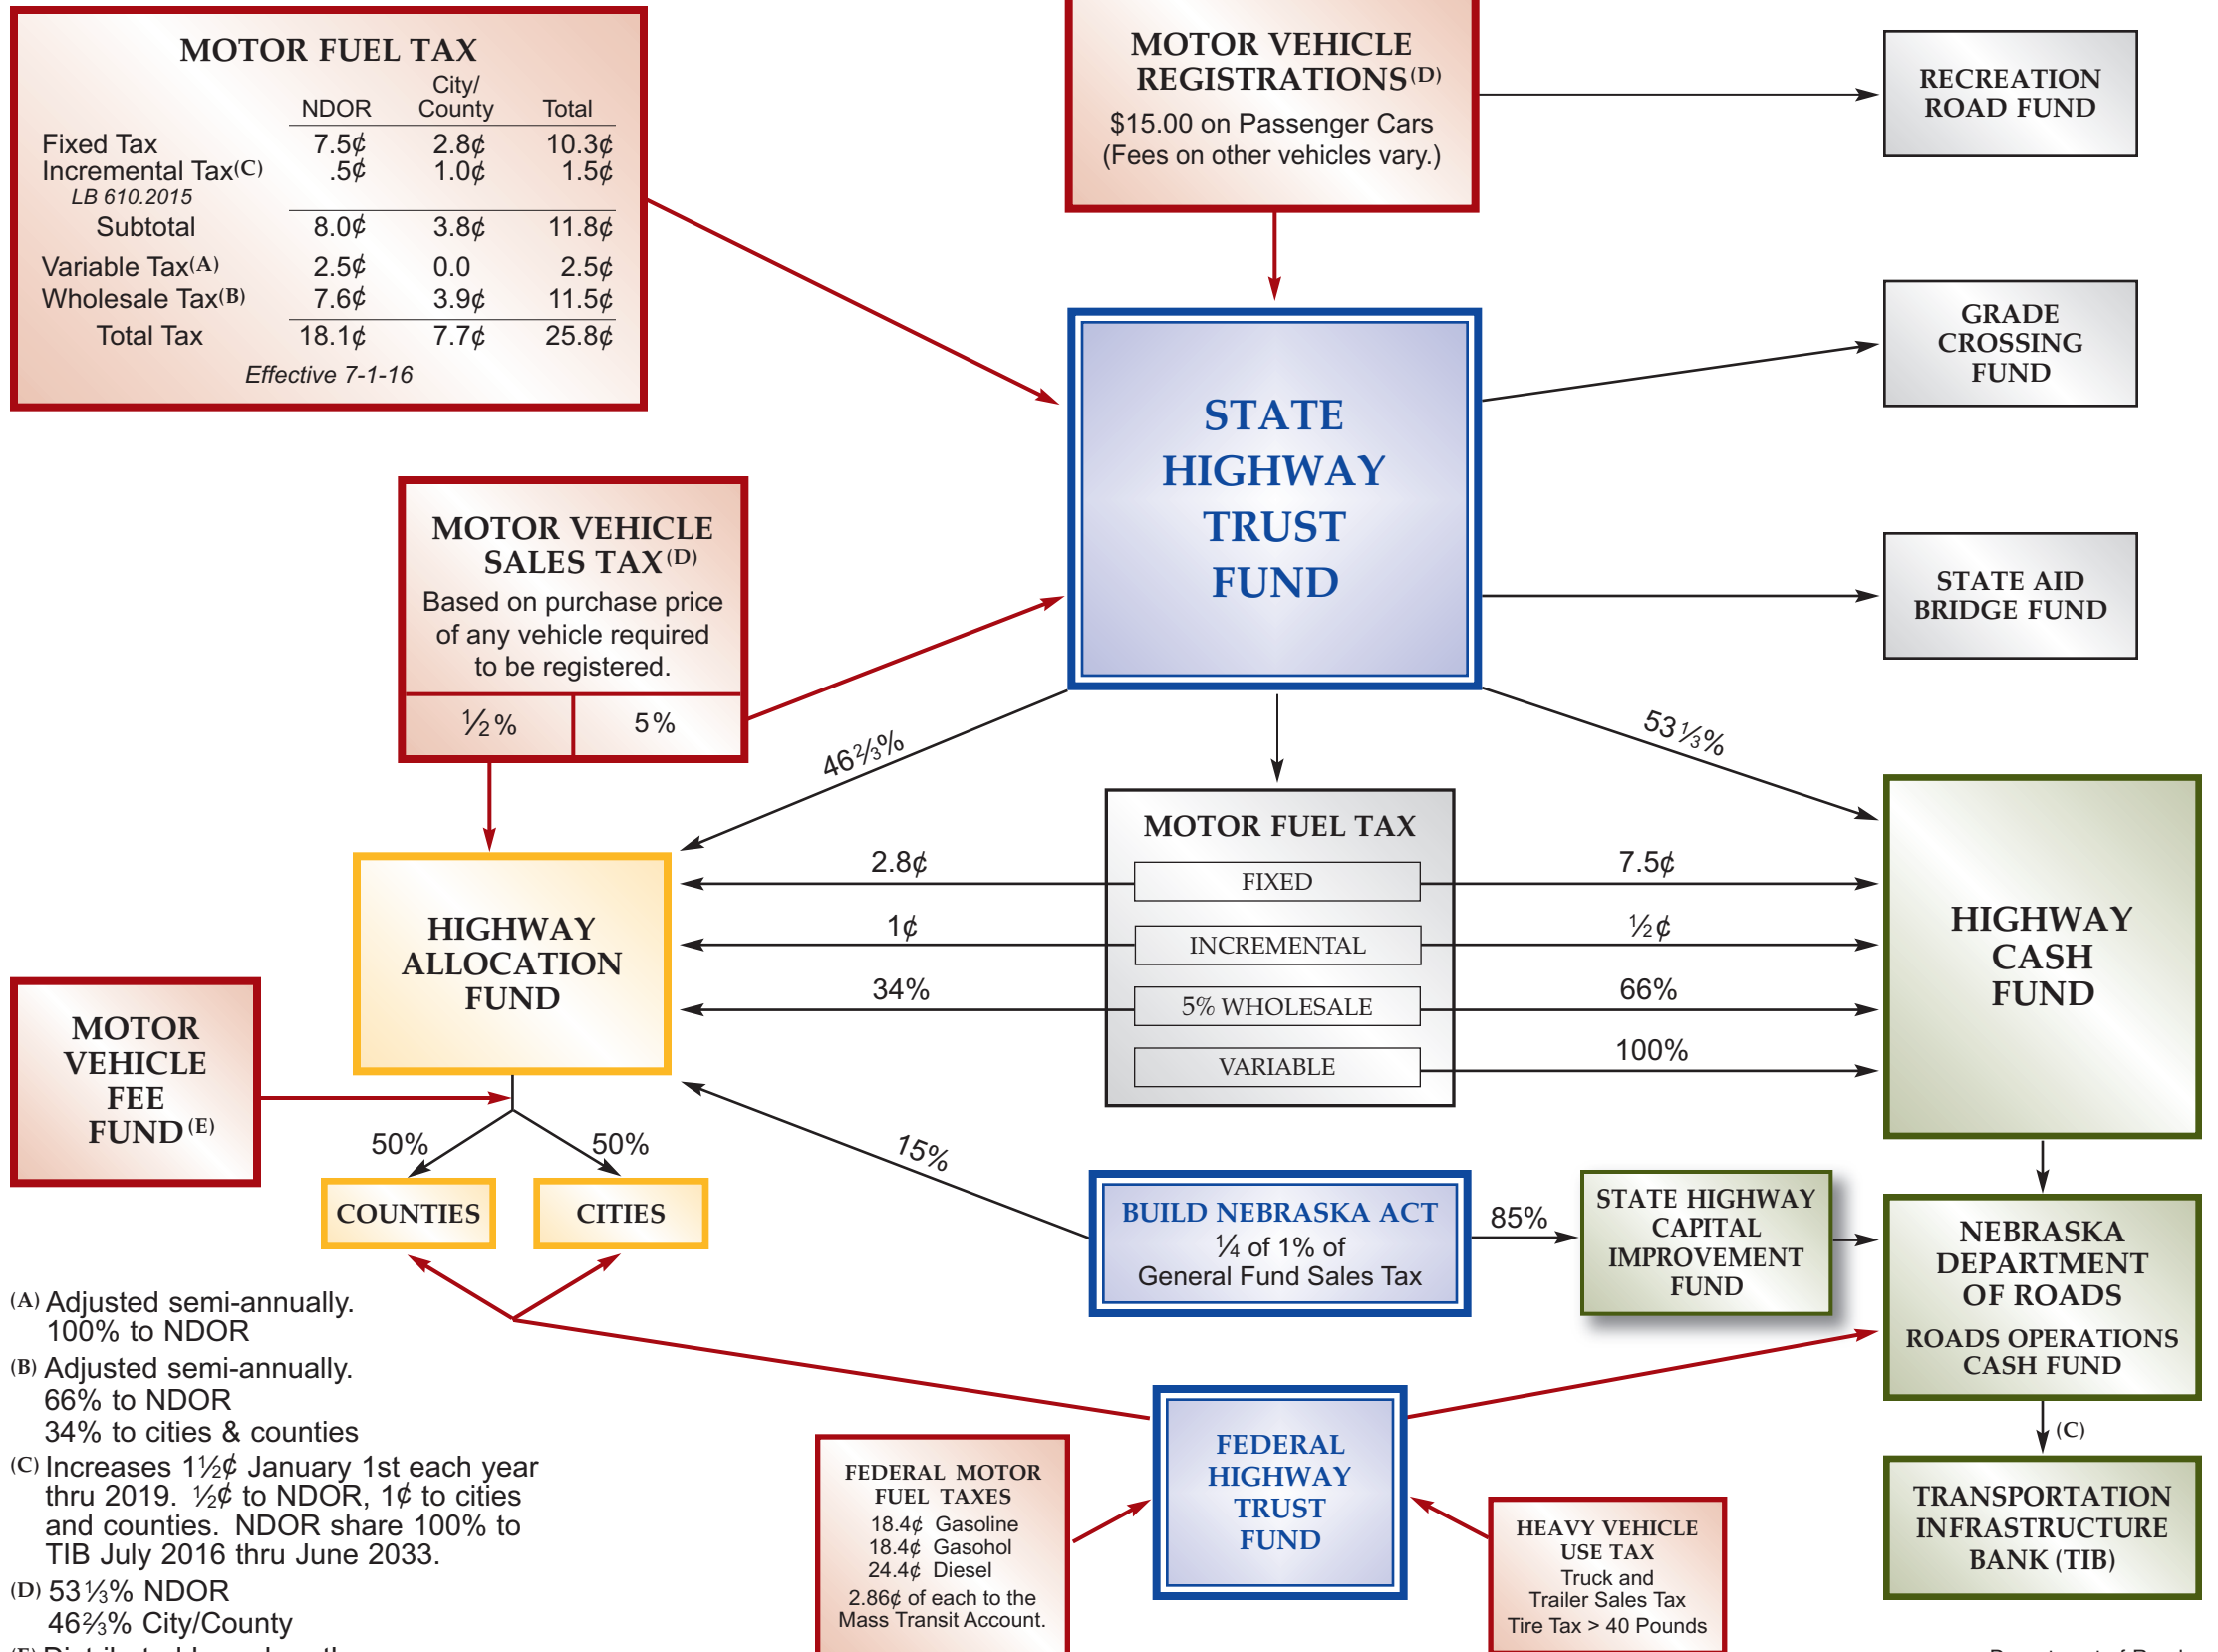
MOTOR FUEL TAX

| | NDOR | City/ County | Total |
|---|---|---|---|
| Fixed Tax | 7.5¢ | 2.8¢ | 10.3¢ |
| Incremental Tax(C) LB 610.2015 | .5¢ | 1.0¢ | 1.5¢ |
| Subtotal | 8.0¢ | 3.8¢ | 11.8¢ |
| Variable Tax(A) | 2.5¢ | 0.0 | 2.5¢ |
| Wholesale Tax(B) | 7.6¢ | 3.9¢ | 11.5¢ |
| Total Tax | 18.1¢ | 7.7¢ | 25.8¢ |

Effective 7-1-16

MOTOR VEHICLE REGISTRATIONS(D)
$15.00 on Passenger Cars
(Fees on other vehicles vary.)

RECREATION ROAD FUND

GRADE CROSSING FUND

STATE AID BRIDGE FUND

STATE HIGHWAY TRUST FUND

MOTOR VEHICLE SALES TAX(D)
Based on purchase price of any vehicle required to be registered.

| ½% | 5% |
|---|---|

46⅔%

53⅓%

MOTOR FUEL TAX
FIXED
INCREMENTAL
5% WHOLESALE
VARIABLE

2.8¢
1¢
34%

7.5¢
½¢
66%
100%

HIGHWAY ALLOCATION FUND

HIGHWAY CASH FUND

MOTOR VEHICLE FEE FUND(E)

50%
50%
COUNTIES
CITIES

15%

BUILD NEBRASKA ACT
¼ of 1% of
General Fund Sales Tax

85%

STATE HIGHWAY CAPITAL IMPROVEMENT FUND

NEBRASKA DEPARTMENT OF ROADS
ROADS OPERATIONS CASH FUND

(C)

TRANSPORTATION INFRASTRUCTURE BANK (TIB)

(A) Adjusted semi-annually.
100% to NDOR
(B) Adjusted semi-annually.
66% to NDOR
34% to cities & counties
(C) Increases 1½¢ January 1st each year thru 2019. ½¢ to NDOR, 1¢ to cities and counties. NDOR share 100% to TIB July 2016 thru June 2033.
(D) 53⅓% NDOR
46⅔% City/County
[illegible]

FEDERAL MOTOR FUEL TAXES
18.4¢ Gasoline
18.4¢ Gasohol
24.4¢ Diesel
2.86¢ of each to the Mass Transit Account.

FEDERAL HIGHWAY TRUST FUND

HEAVY VEHICLE USE TAX
Truck and Trailer Sales Tax
Tire Tax > 40 Pounds